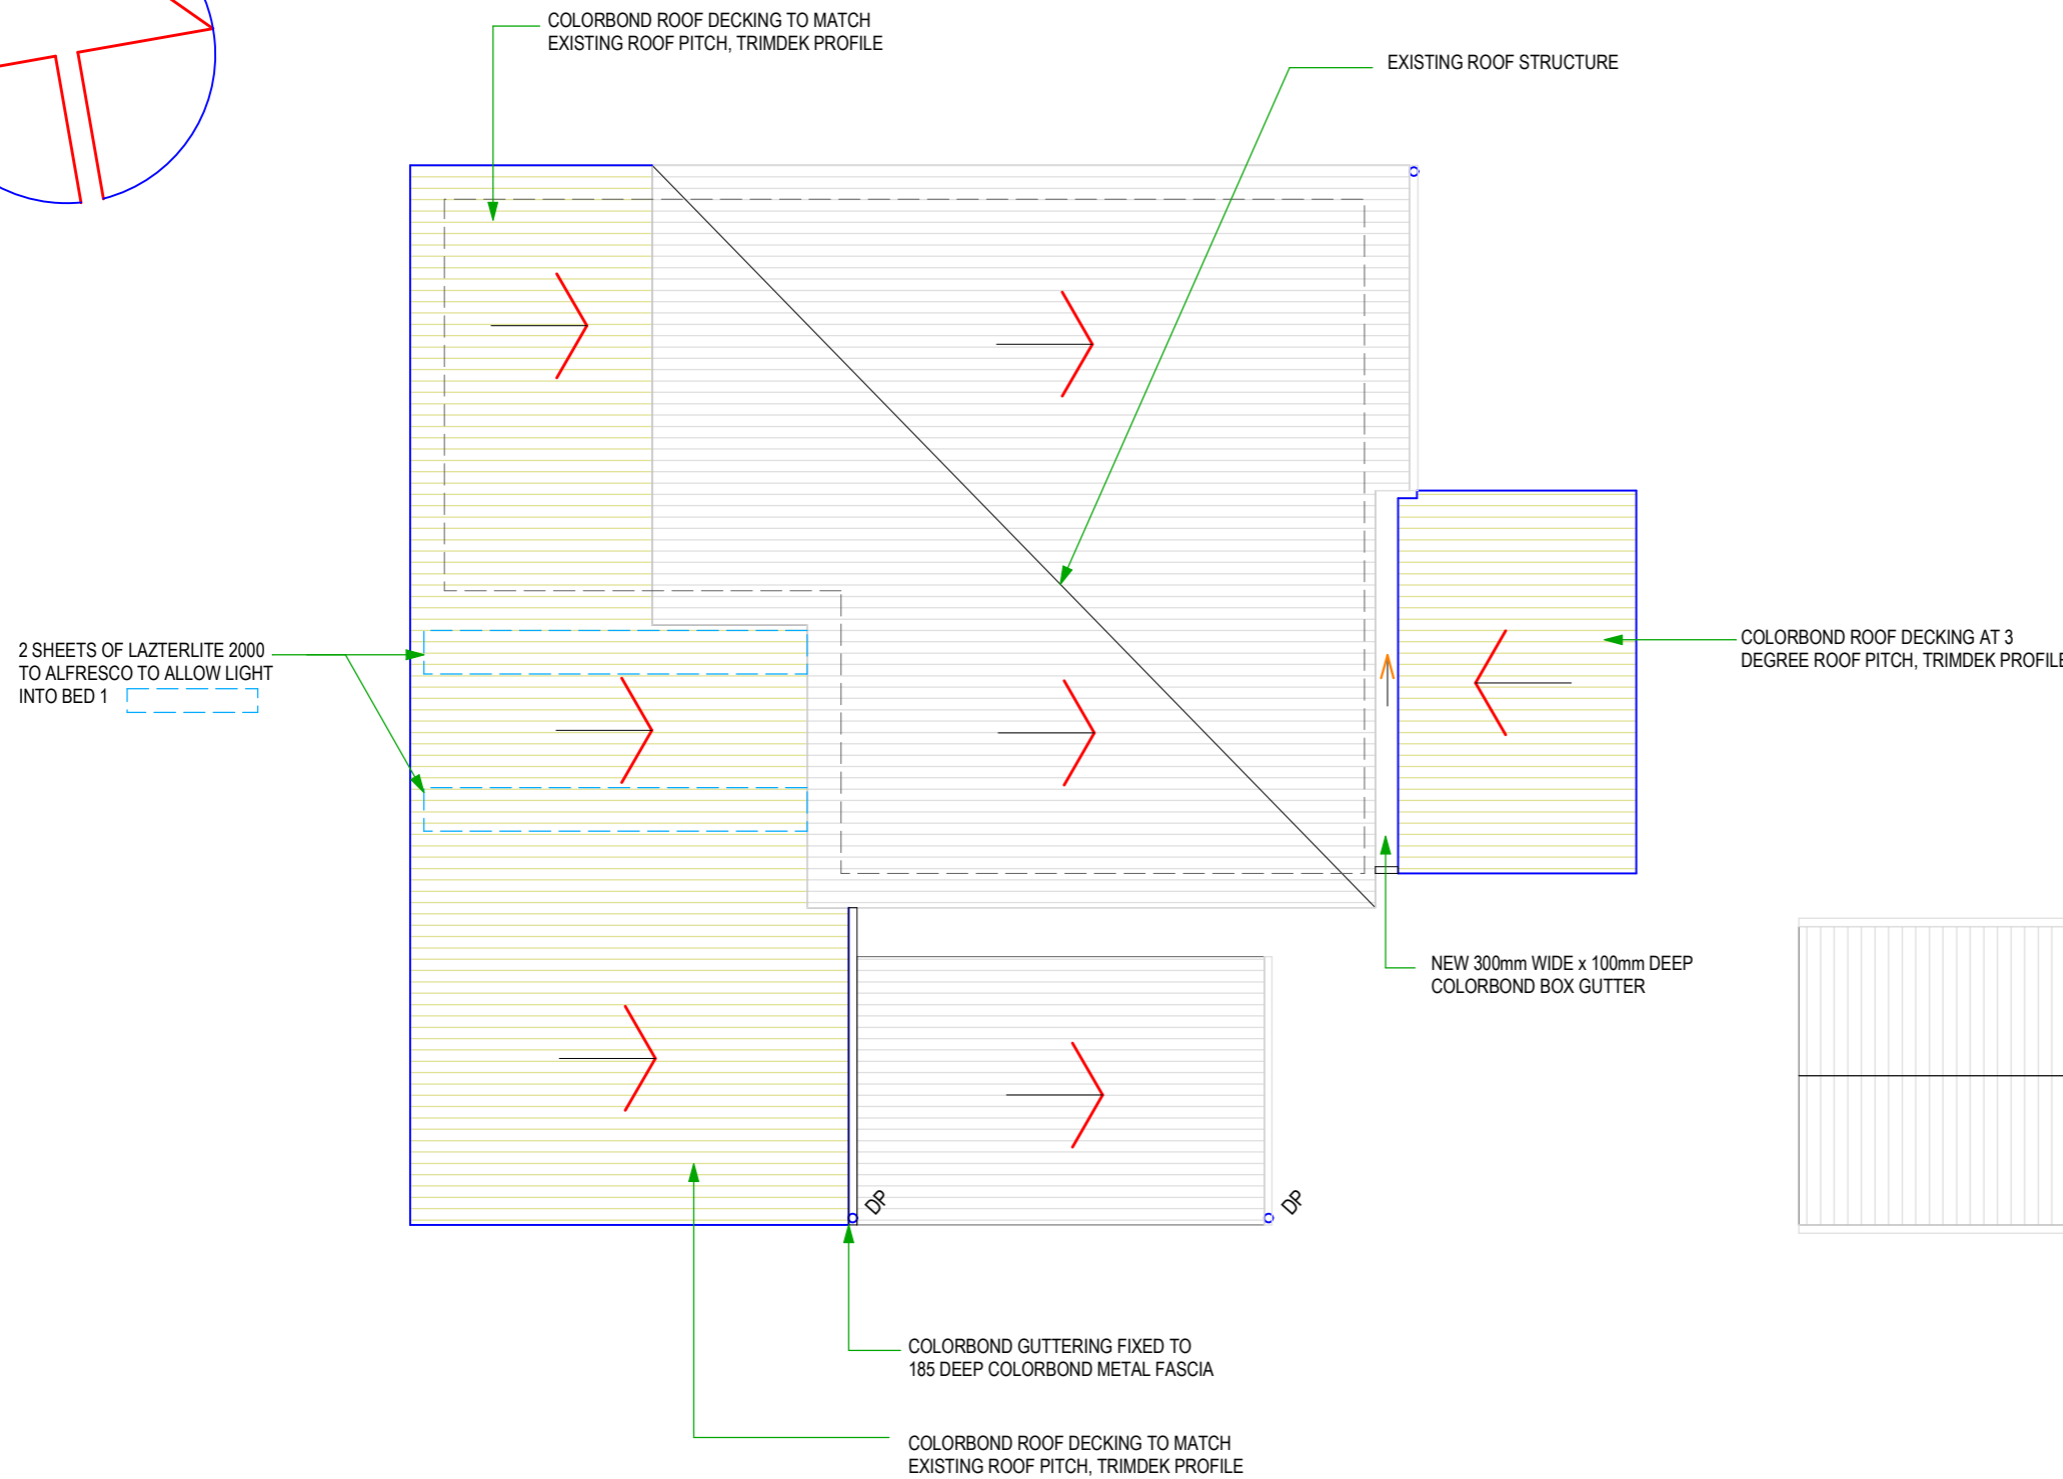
COLORBOND ROOF DECKING TO MATCH EXISTING ROOF PITCH, TRIMDEK PROFILE

EXISTING ROOF STRUCTURE

2 SHEETS OF LAZTERLITE 2000 TO ALFRESCO TO ALLOW LIGHT INTO BED 1

COLORBOND ROOF DECKING AT 3 DEGREE ROOF PITCH, TRIMDEK PROFILE

NEW 300mm WIDE x 100mm DEEP COLORBOND BOX GUTTER

DP

DP

COLORBOND GUTTERING FIXED TO 185 DEEP COLORBOND METAL FASCIA

COLORBOND ROOF DECKING TO MATCH EXISTING ROOF PITCH, TRIMDEK PROFILE